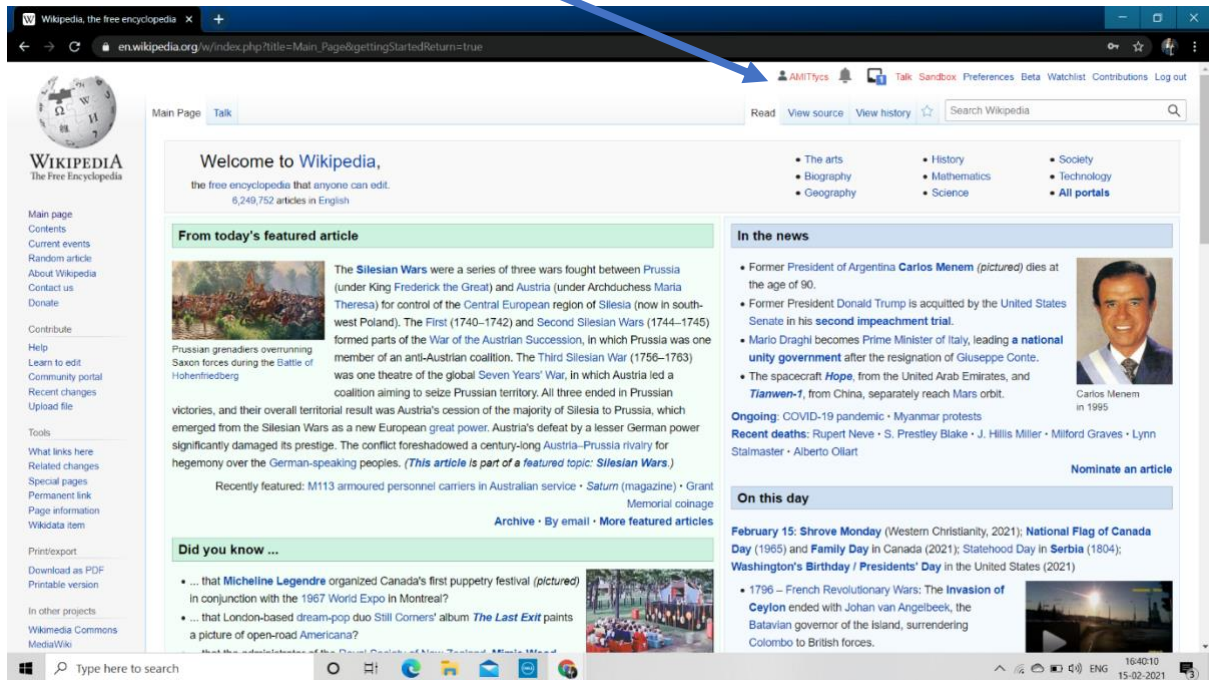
Wikipedia, the free encyclopedia ×

en.wikipedia.org/w/index.php?title=Main_Page&gettingStartedReturn=true

AMITfycs Talk Sandbox Preferences Beta Watchlist Contributions Log out

Main Page Talk

Read View source View history

Search Wikipedia

WIKIPEDIA
The Free Encyclopedia

Main page
Contents
Current events
Random article
About Wikipedia
Contact us
Donate

Contribute
Help
Learn to edit
Community portal
Recent changes
Upload file

Tools
What links here
Related changes
Special pages
Permanent link
Page information
Wikidata item

Print/export
Download as PDF
Printable version

In other projects
Wikimedia Commons
MediaWiki

Welcome to Wikipedia,
the free encyclopedia that anyone can edit.
6,249,752 articles in English

• The arts
• Biography
• Geography
• History
• Mathematics
• Science
• Society
• Technology
• All portals

From today's featured article

Prussian grenadiers overrunning Saxon forces during the Battle of Hohenfriedberg

The Silesian Wars were a series of three wars fought between Prussia (under King Frederick the Great) and Austria (under Archduchess Maria Theresa) for control of the Central European region of Silesia (now in south-west Poland). The First (1740–1742) and Second Silesian Wars (1744–1745) formed parts of the War of the Austrian Succession, in which Prussia was one member of an anti-Austrian coalition. The Third Silesian War (1756–1763) was one theatre of the global Seven Years' War, in which Austria led a coalition aiming to seize Prussian territory. All three ended in Prussian victories, and their overall territorial result was Austria's cession of the majority of Silesia to Prussia, which emerged from the Silesian Wars as a new European great power. Austria's defeat by a lesser German power significantly damaged its prestige. The conflict foreshadowed a century-long Austria–Prussia rivalry for hegemony over the German-speaking peoples. (This article is part of a featured topic: Silesian Wars.)

Recently featured: M113 armoured personnel carriers in Australian service • Saturn (magazine) • Grant Memorial coinage

Archive • By email • More featured articles

Did you know ...

• ... that Micheline Legendre organized Canada's first puppetry festival (pictured) in conjunction with the 1967 World Expo in Montreal?
• ... that London-based dream-pop duo Still Corners' album The Last Exit paints a picture of open-road Americana?
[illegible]

In the news

• Former President of Argentina Carlos Menem (pictured) dies at the age of 90.
• Former President Donald Trump is acquitted by the United States Senate in his second impeachment trial.
• Mario Draghi becomes Prime Minister of Italy, leading a national unity government after the resignation of Giuseppe Conte.
• The spacecraft Hope, from the United Arab Emirates, and Tianwen-1, from China, separately reach Mars orbit.

Carlos Menem in 1995

Ongoing: COVID-19 pandemic • Myanmar protests
Recent deaths: Rupert Neve • S. Prestley Blake • J. Hillis Miller • Milford Graves • Lynn Stalmaster • Alberto Oliart

Nominate an article

On this day

February 15: Shrove Monday (Western Christianity, 2021); National Flag of Canada Day (1965) and Family Day in Canada (2021); Statehood Day in Serbia (1804); Washington's Birthday / Presidents' Day in the United States (2021)

• 1796 – French Revolutionary Wars: The Invasion of Ceylon ended with Johan van Angelbeek, the Batavian governor of the island, surrendering Colombo to British forces.

Type here to search

ENG 16:40:10 15-02-2021